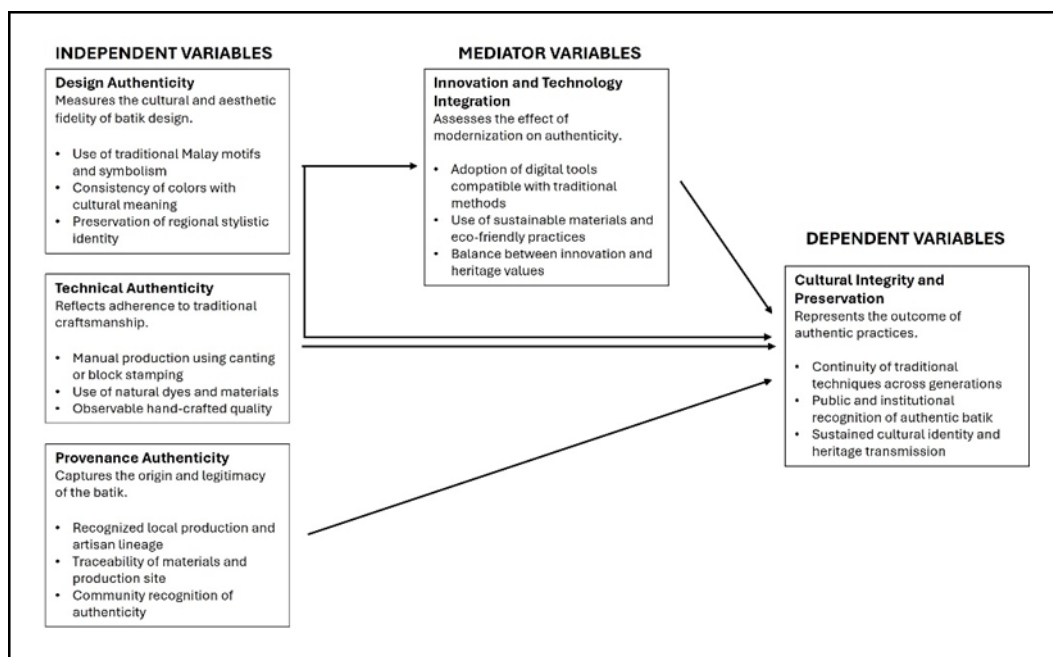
INDEPENDENT VARIABLES

Design Authenticity
Measures the cultural and aesthetic fidelity of batik design.

• Use of traditional Malay motifs and symbolism
• Consistency of colors with cultural meaning
• Preservation of regional stylistic identity

Technical Authenticity
Reflects adherence to traditional craftsmanship.

• Manual production using canting or block stamping
• Use of natural dyes and materials
• Observable hand-crafted quality

Provenance Authenticity
Captures the origin and legitimacy of the batik.

• Recognized local production and artisan lineage
• Traceability of materials and production site
• Community recognition of authenticity

MEDIATOR VARIABLES

Innovation and Technology Integration
Assesses the effect of modernization on authenticity.

• Adoption of digital tools compatible with traditional methods
• Use of sustainable materials and eco-friendly practices
• Balance between innovation and heritage values

DEPENDENT VARIABLES

Cultural Integrity and Preservation
Represents the outcome of authentic practices.

• Continuity of traditional techniques across generations
• Public and institutional recognition of authentic batik
• Sustained cultural identity and heritage transmission